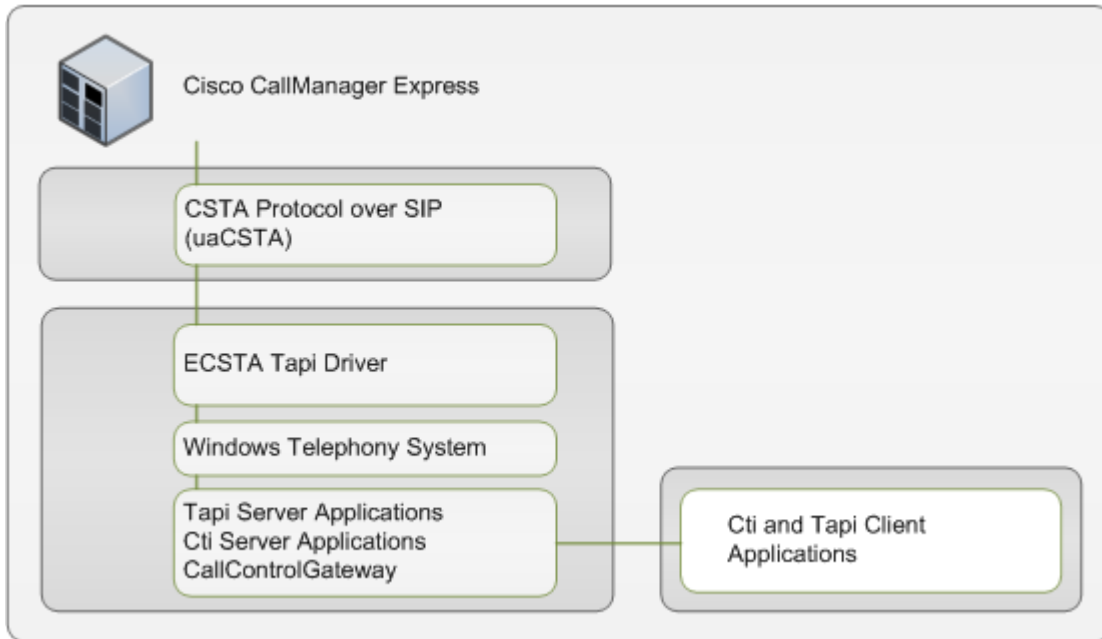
Cisco CallManager Express

CSTA Protocol over SIP
(uaCSTA)

ECSTA Tapi Driver

Windows Telephony System

Tapi Server Applications
Cti Server Applications
CallControlGateway

Cti and Tapi Client
Applications